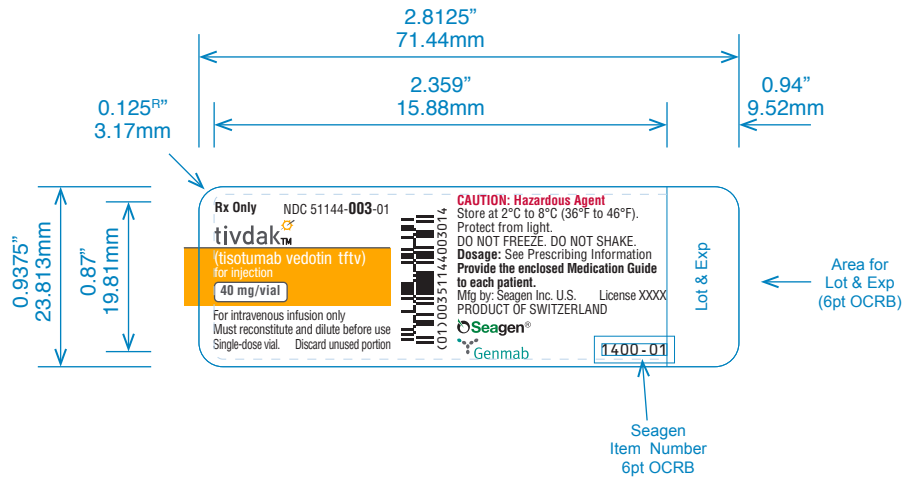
2.8125”
71.44mm

2.359”
15.88mm

0.94”
9.52mm

0.125R”
3.17mm

0.9375”
23.813mm

0.87”
19.81mm

Rx Only NDC 51144-**003**-01

tivdak™

(tisotumab vedotin tftv)
for injection

40 mg/vial

For intravenous infusion only
Must reconstitute and dilute before use
Single-dose vial. Discard unused portion

(01)00351144003014

**CAUTION: Hazardous Agent**
Store at 2°C to 8°C (36°F to 46°F).
Protect from light.
DO NOT FREEZE. DO NOT SHAKE.
**Dosage:** See Prescribing Information
**Provide the enclosed Medication Guide to each patient.**
Mfg by: Seagen Inc. U.S. License XXXX
PRODUCT OF SWITZERLAND

Seagen®

Genmab

1400-01

Lot & Exp

Area for
Lot & Exp
(6pt OCRB)

Seagen
Item Number
6pt OCRB